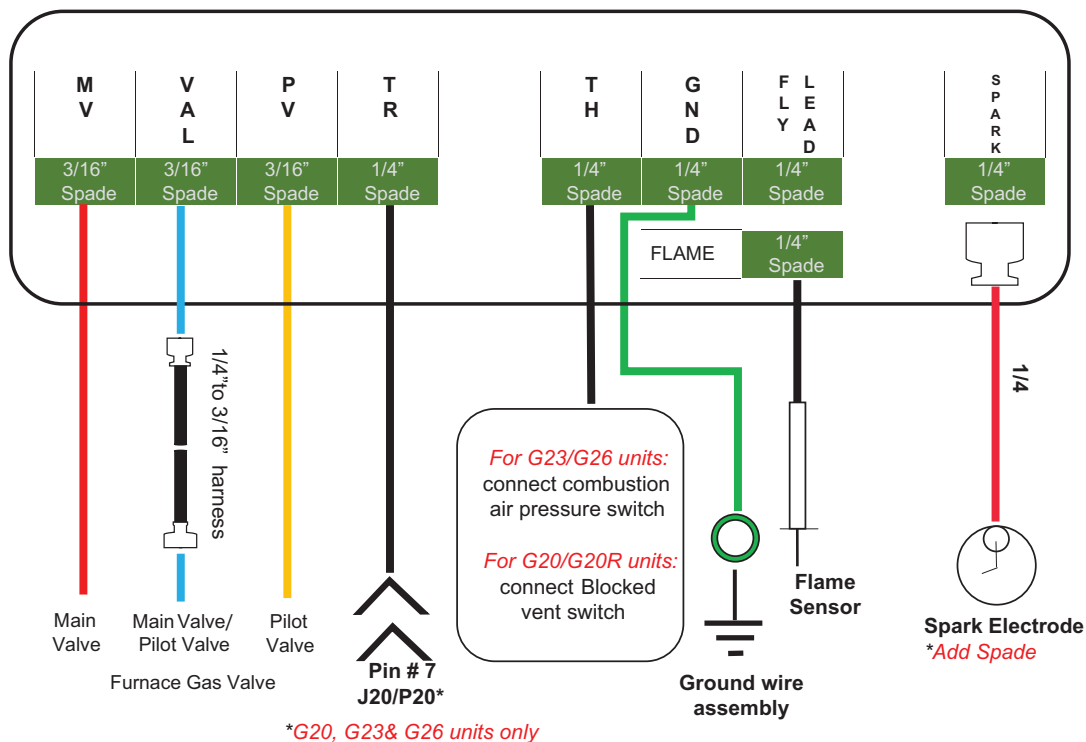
MV
VAL
PV
TR
TH
GND
FLY LEAD
SPARK

3/16” Spade
3/16” Spade
3/16” Spade
1/4” Spade
1/4” Spade
1/4” Spade
1/4” Spade
1/4” Spade

FLAME
1/4” Spade

1/4”to 3/16” harness

1/4

For G23/G26 units: connect combustion air pressure switch

For G20/G20R units: connect Blocked vent switch

Main Valve
Main Valve/ Pilot Valve
Pilot Valve
Furnace Gas Valve

Pin # 7
J20/P20*

Flame Sensor

Ground wire assembly

Spark Electrode
*Add Spade

*G20, G23& G26 units only